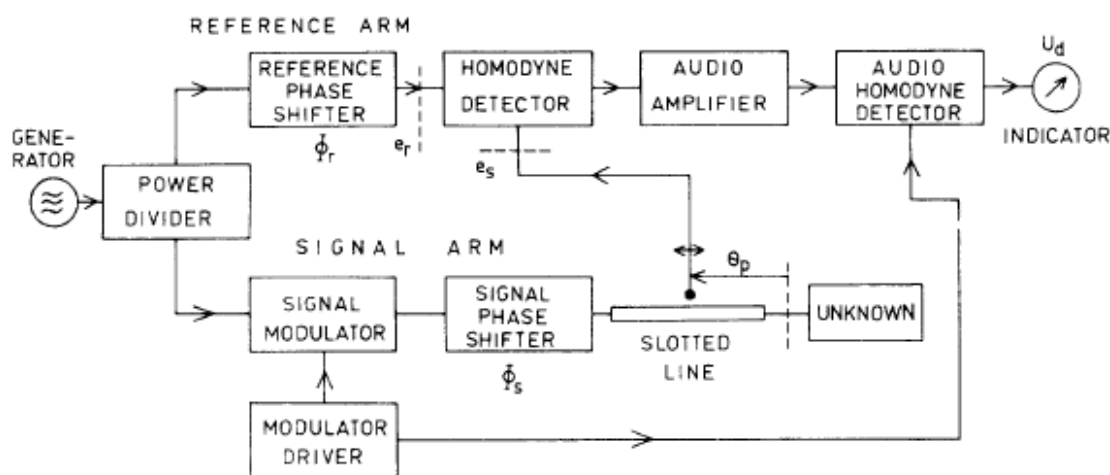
REFERENCE ARM

REFERENCE PHASE SHIFTER

$\Phi_r$

$e_r$

HOMODYNE DETECTOR

$e_s$

AUDIO AMPLIFIER

AUDIO HOMODYNE DETECTOR

$U_d$

INDICATOR

GENERATOR

POWER DIVIDER

SIGNAL ARM

SIGNAL MODULATOR

SIGNAL PHASE SHIFTER

$\Phi_s$

$\theta_p$

SLOTTED LINE

UNKNOWN

MODULATOR DRIVER